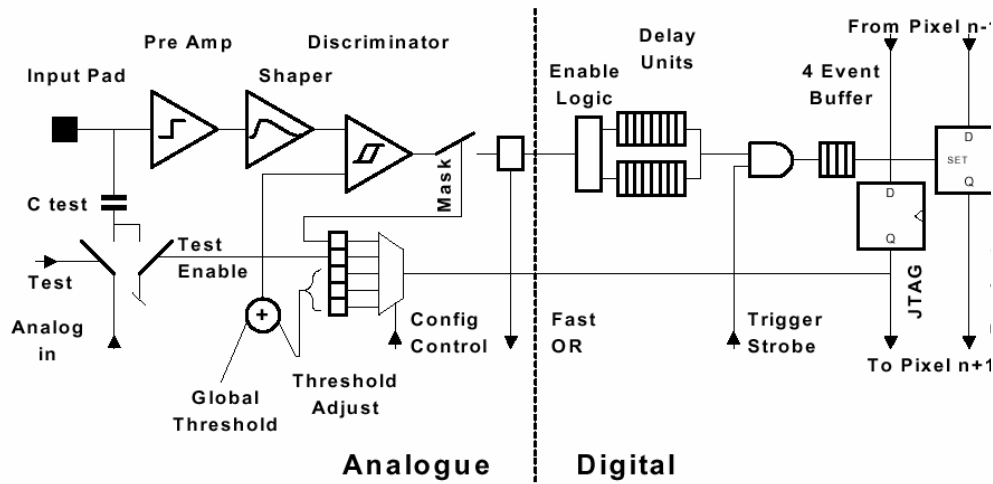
Pre Amp
Discriminator
Delay Units
From Pixel n-
Input Pad
Shaper
Enable Logic
4 Event Buffer
D
SET
Q
D
Q
C test
Mask
Test
Test Enable
Analog in
+
Config Control
Fast OR
Trigger Strobe
JTAG
Global Threshold
Threshold Adjust
To Pixel n+1
Analogue
Digital